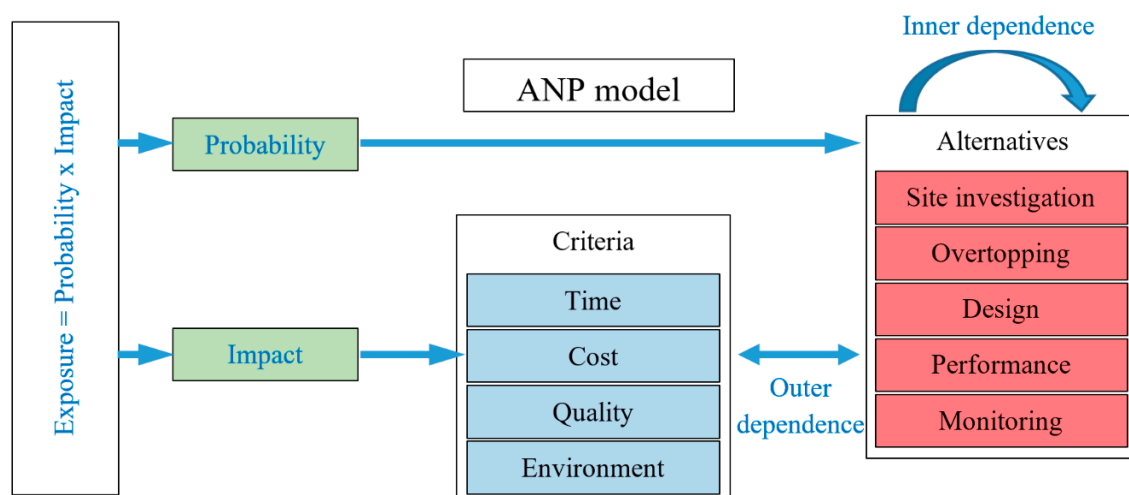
Exposure = Probability x Impact

ANP model

Inner dependence

Probability

Alternatives

Site investigation

Overtopping

Design

Performance

Monitoring

Impact

Criteria

Time

Cost

Quality

Environment

Outer dependence